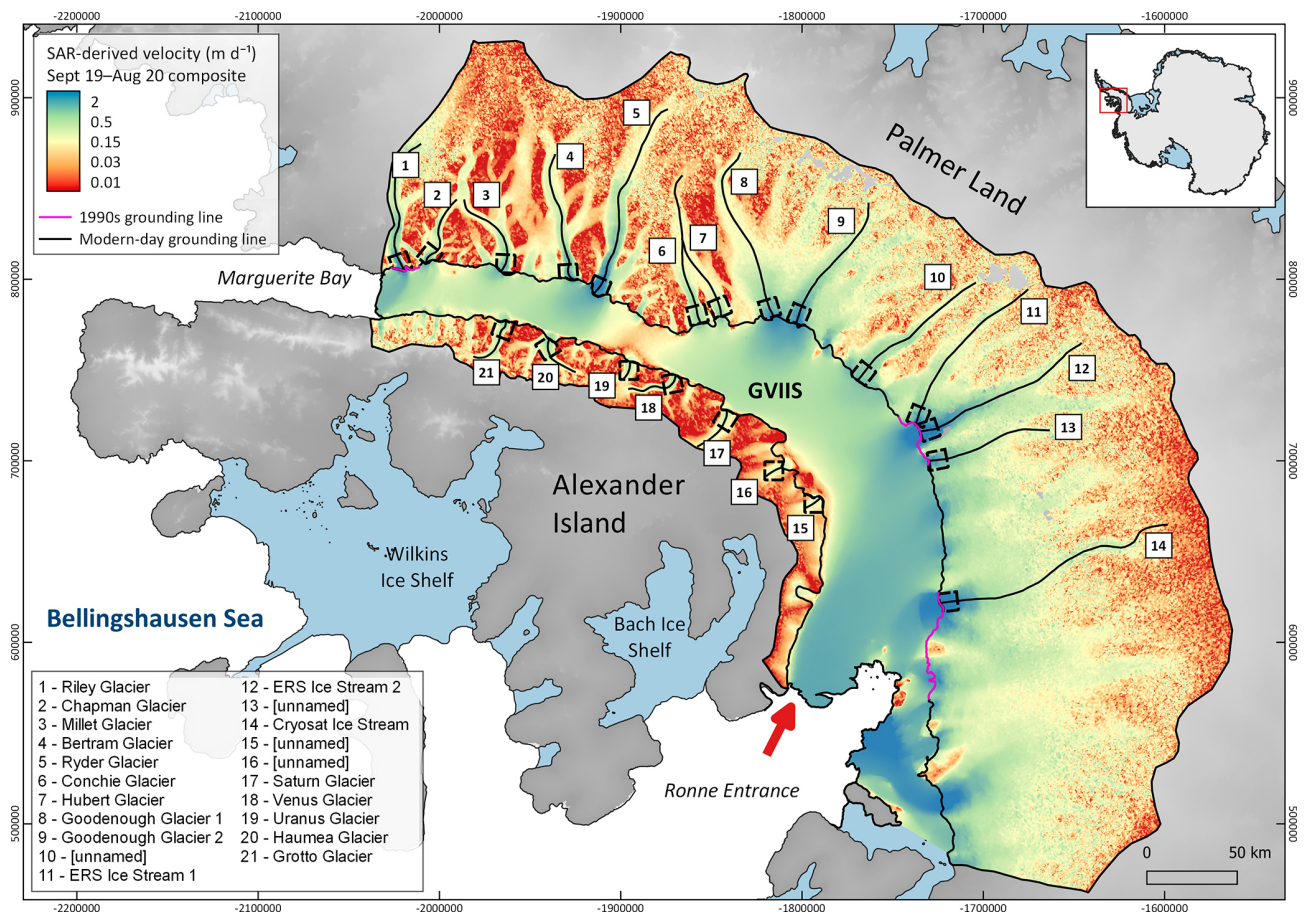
-2200000 -2100000 -2000000 -1900000 -1800000 -1700000 -1600000

SAR-derived velocity (m d$^{-1}$)
Sept 19–Aug 20 composite
2
0.5
0.15
0.03
0.01

1990s grounding line
Modern-day grounding line

900000
800000
700000
600000
500000

Palmer Land
Marguerite Bay
GVIIS
Alexander Island
Wilkins Ice Shelf
Bach Ice Shelf
Bellingshausen Sea
Ronne Entrance

1 2 3 4 5 6 7 8 9 10 11 12 13 14 15 16 17 18 19 20 21

| | |
|---|---|
| 1 - Riley Glacier | 12 - ERS Ice Stream 2 |
| 2 - Chapman Glacier | 13 - [unnamed] |
| 3 - Millet Glacier | 14 - Cryosat Ice Stream |
| 4 - Bertram Glacier | 15 - [unnamed] |
| 5 - Ryder Glacier | 16 - [unnamed] |
| 6 - Conchie Glacier | 17 - Saturn Glacier |
| 7 - Hubert Glacier | 18 - Venus Glacier |
| 8 - Goodenough Glacier 1 | 19 - Uranus Glacier |
| 9 - Goodenough Glacier 2 | 20 - Haumea Glacier |
| 10 - [unnamed] | 21 - Grotto Glacier |
| 11 - ERS Ice Stream 1 | |

0 50 km

-2200000 -2100000 -2000000 -1900000 -1800000 -1700000 -1600000